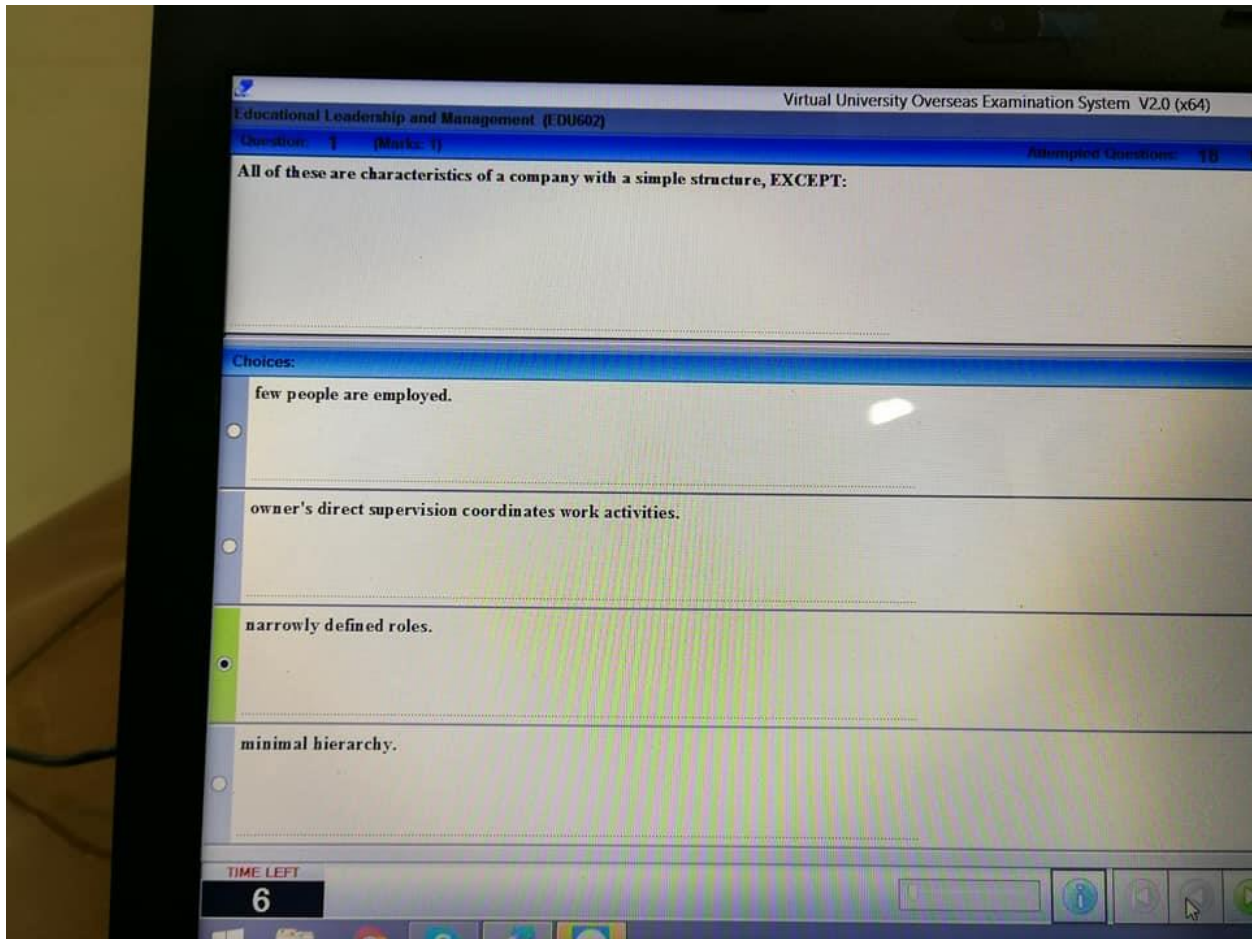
Virtual University Overseas Examination System V2.0 (x64)

Educational Leadership and Management (EDU602)

Question: 1 (Marks: 1) Attempted Questions: 18

All of these are characteristics of a company with a simple structure, EXCEPT:

Choices:

few people are employed.

owner's direct supervision coordinates work activities.

narrowly defined roles.

minimal hierarchy.

TIME LEFT
6